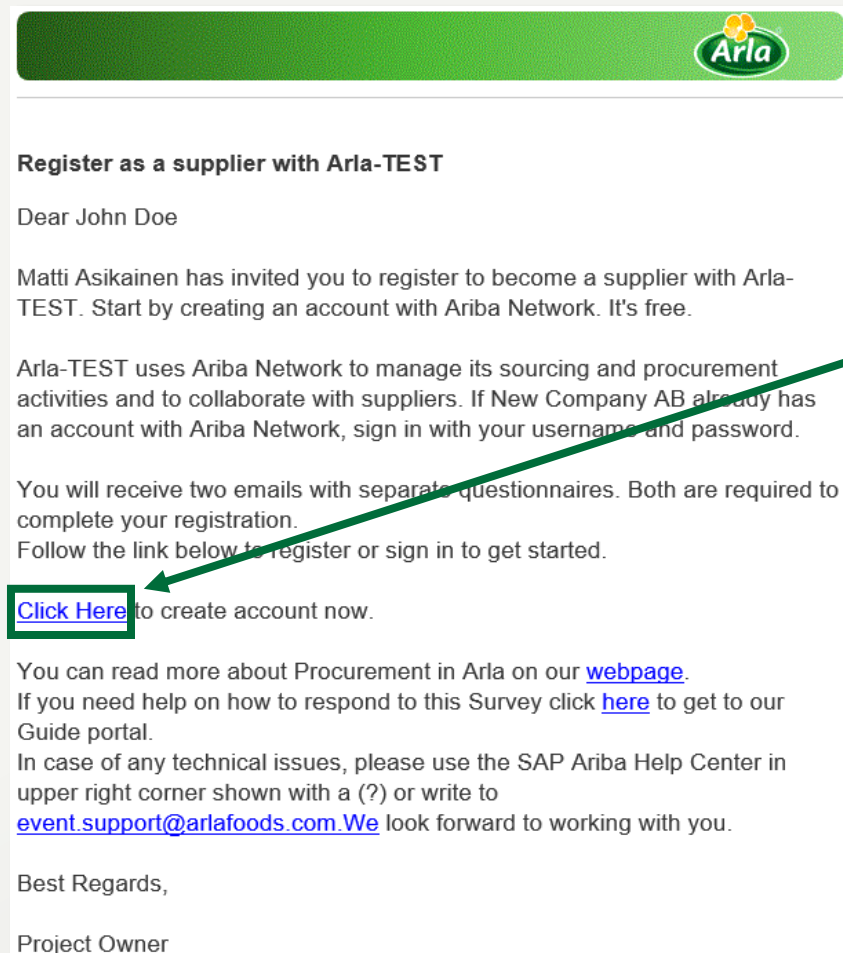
Arla

Register as a supplier with Arla-TEST

Dear John Doe

Matti Asikainen has invited you to register to become a supplier with Arla-TEST. Start by creating an account with Ariba Network. It's free.

Arla-TEST uses Ariba Network to manage its sourcing and procurement activities and to collaborate with suppliers. If New Company AB already has an account with Ariba Network, sign in with your username and password.

You will receive two emails with separate questionnaires. Both are required to complete your registration.
Follow the link below to register or sign in to get started.

Click Here to create account now.

You can read more about Procurement in Arla on our webpage.
If you need help on how to respond to this Survey click here to get to our Guide portal.
In case of any technical issues, please use the SAP Ariba Help Center in upper right corner shown with a (?) or write to event.support@arlafoods.com.We look forward to working with you.

Best Regards,

Project Owner